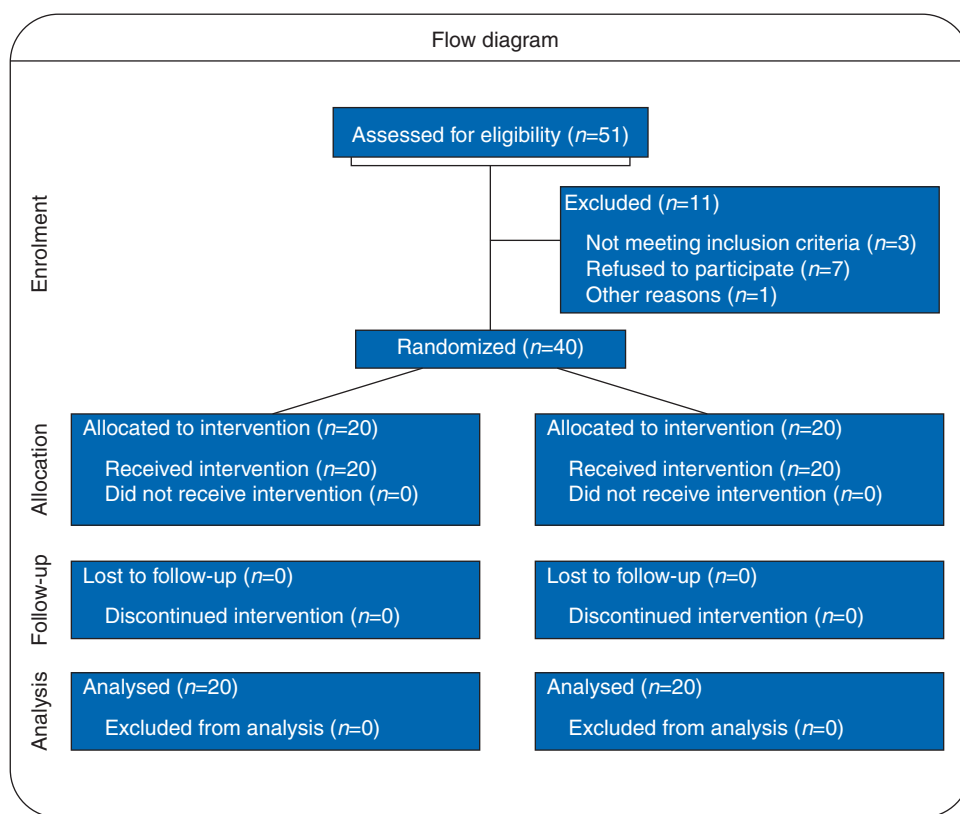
Flow diagram

Enrolment

Assessed for eligibility ($n$=51)

Excluded ($n$=11)

Not meeting inclusion criteria ($n$=3)
Refused to participate ($n$=7)
Other reasons ($n$=1)

Randomized ($n$=40)

Allocation

Allocated to intervention ($n$=20)

Received intervention ($n$=20)
Did not receive intervention ($n$=0)

Allocated to intervention ($n$=20)

Received intervention ($n$=20)
Did not receive intervention ($n$=0)

Follow-up

Lost to follow-up ($n$=0)

Discontinued intervention ($n$=0)

Lost to follow-up ($n$=0)

Discontinued intervention ($n$=0)

Analysis

Analysed ($n$=20)

Excluded from analysis ($n$=0)

Analysed ($n$=20)

Excluded from analysis ($n$=0)